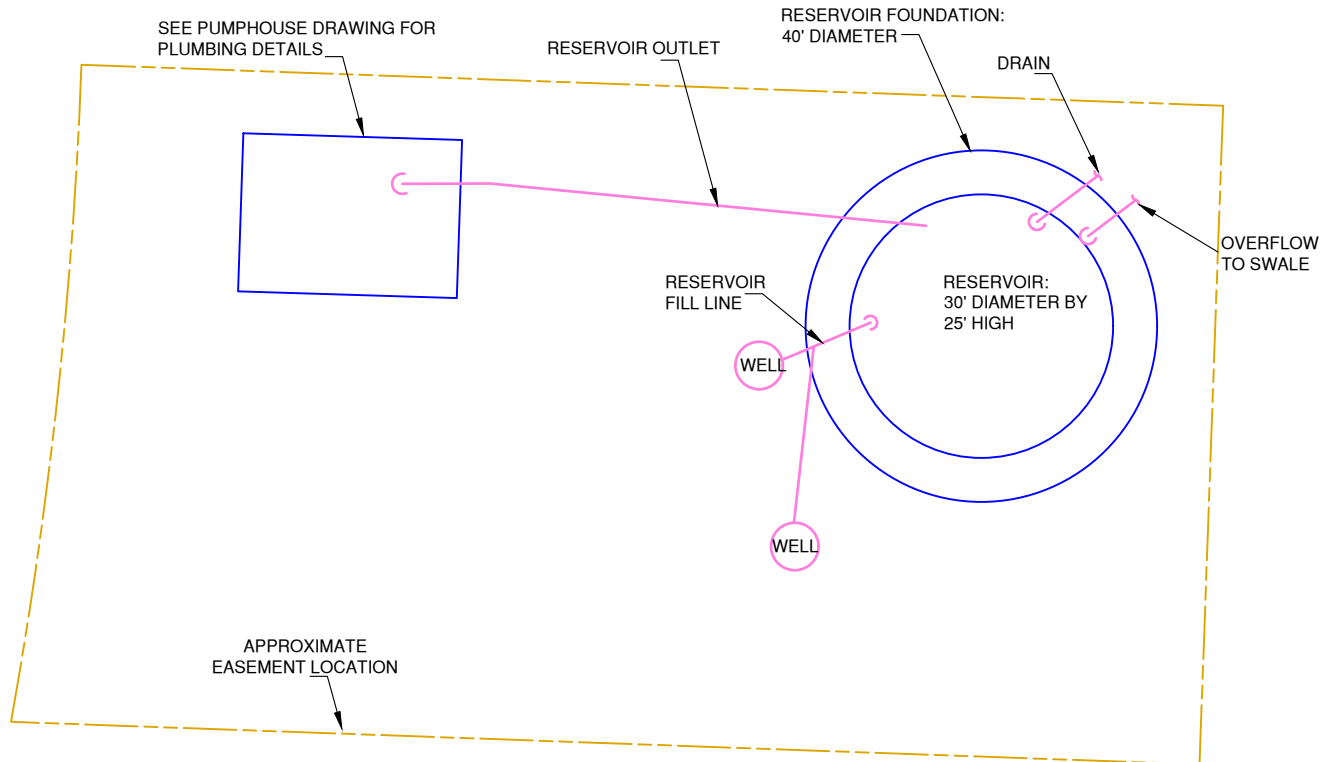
SEE PUMPHOUSE DRAWING FOR PLUMBING DETAILS

RESERVOIR OUTLET

RESERVOIR FOUNDATION: 40' DIAMETER

DRAIN

OVERFLOW TO SWALE

RESERVOIR: 30' DIAMETER BY 25' HIGH

RESERVOIR FILL LINE

WELL

WELL

APPROXIMATE EASEMENT LOCATION